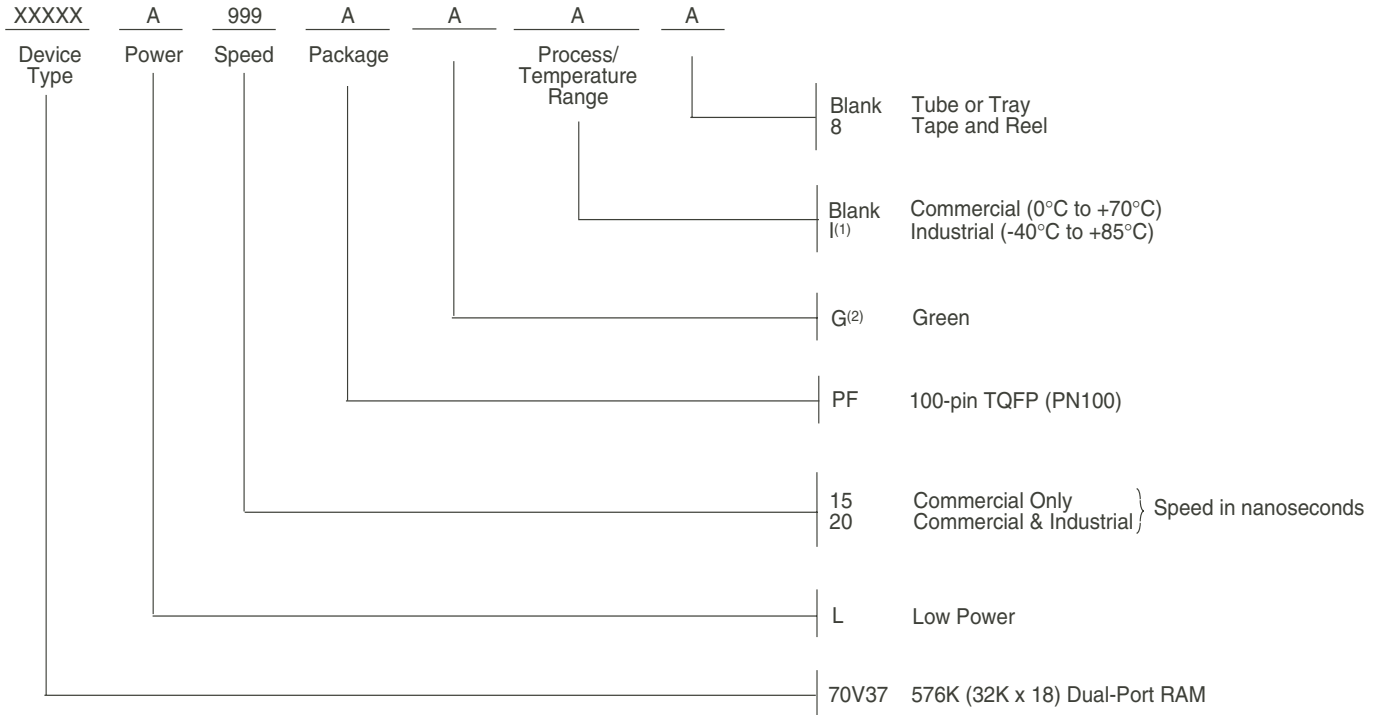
XXXXX A 999 A A A A

Device Type Power Speed Package Process/ Temperature Range

Blank Tube or Tray
8 Tape and Reel

Blank Commercial (0°C to +70°C)
I$^{(1)}$ Industrial (-40°C to +85°C)

G$^{(2)}$ Green

PF 100-pin TQFP (PN100)

15 Commercial Only
20 Commercial & Industrial
Speed in nanoseconds

L Low Power

70V37 576K (32K x 18) Dual-Port RAM